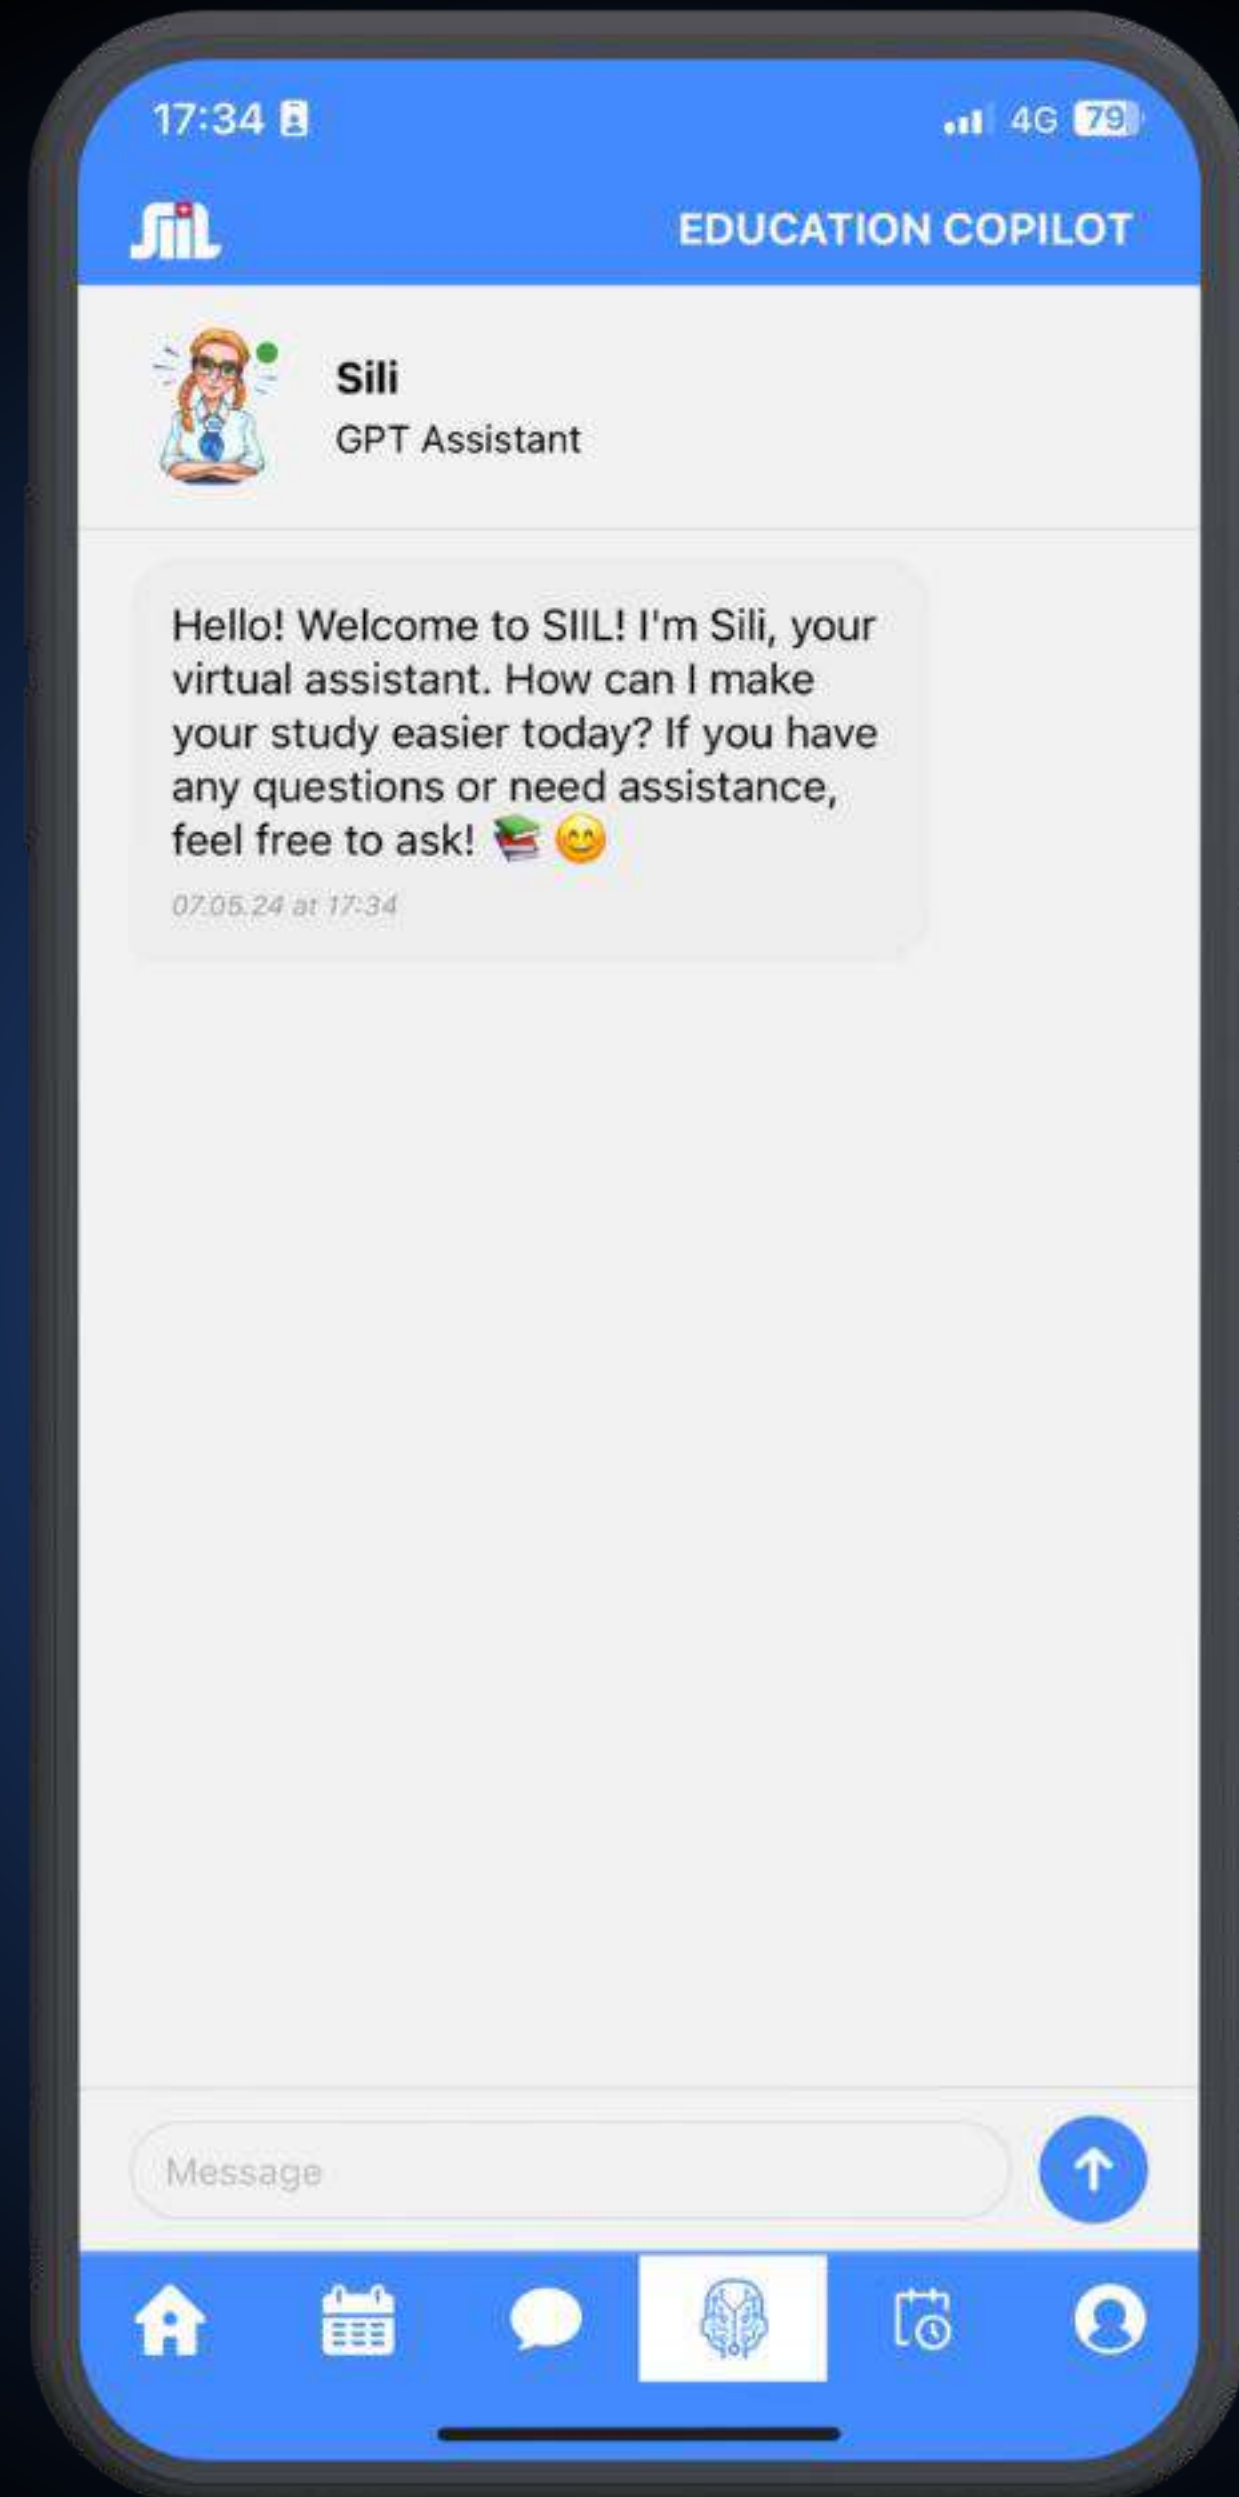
17:34

4G 79

Siil

EDUCATION COPILOT

Sili
GPT Assistant

Hello! Welcome to SIIL! I'm Sili, your virtual assistant. How can I make your study easier today? If you have any questions or need assistance, feel free to ask! 📚 😊

07.05.24 at 17:34

Message